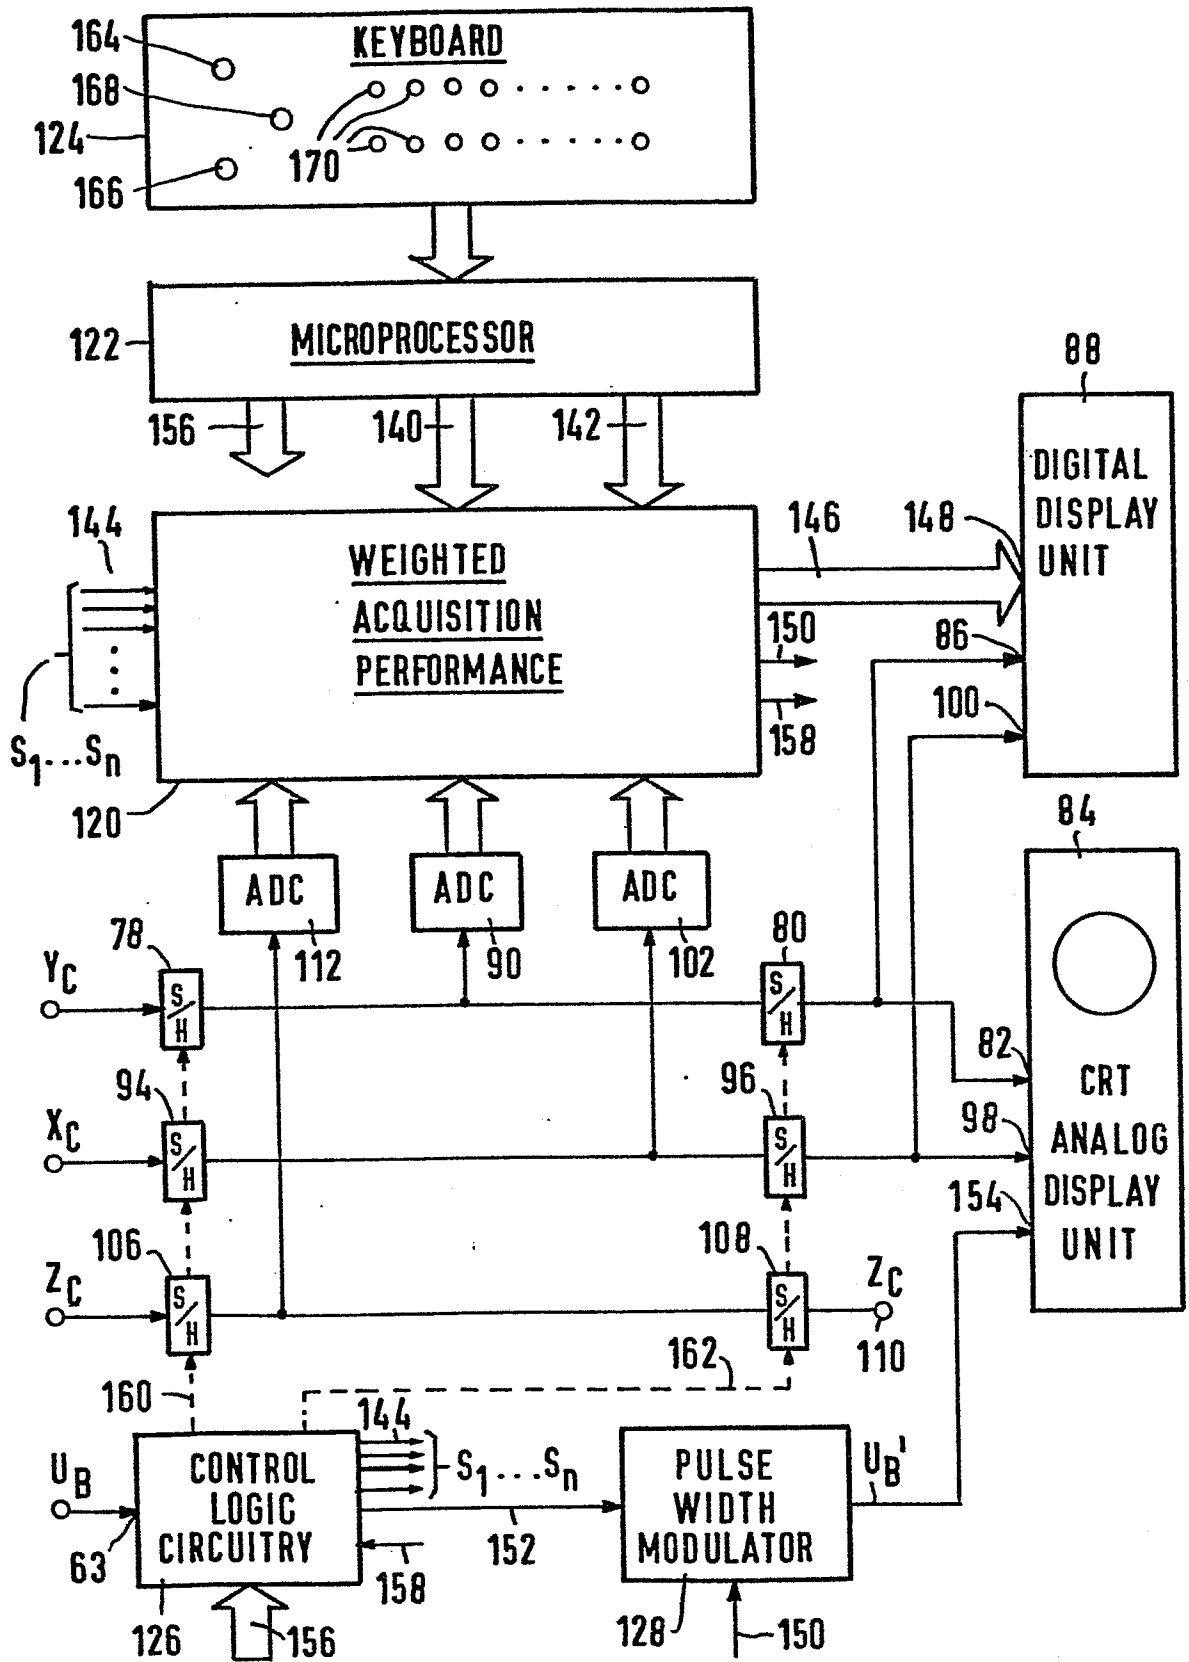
164
168
124
166
KEYBOARD
170
122
MICROPROCESSOR
156
140
142
88
DIGITAL DISPLAY UNIT
144
WEIGHTED ACQUISITION PERFORMANCE
146
148
150
86
100
158
$S_1 \ldots S_n$
120
84
ADC
ADC
ADC
112
90
102
78
$Y_C$
S/H
80
S/H
82
94
96
$X_C$
S/H
S/H
98
CRT ANALOG DISPLAY UNIT
154
106
108
$Z_C$
S/H
S/H
$Z_C$
110
162
160
144
$U_B$
CONTROL LOGIC CIRCUITRY
$S_1 \ldots S_n$
PULSE WIDTH MODULATOR
$U_B'$
63
152
158
126
156
128
150